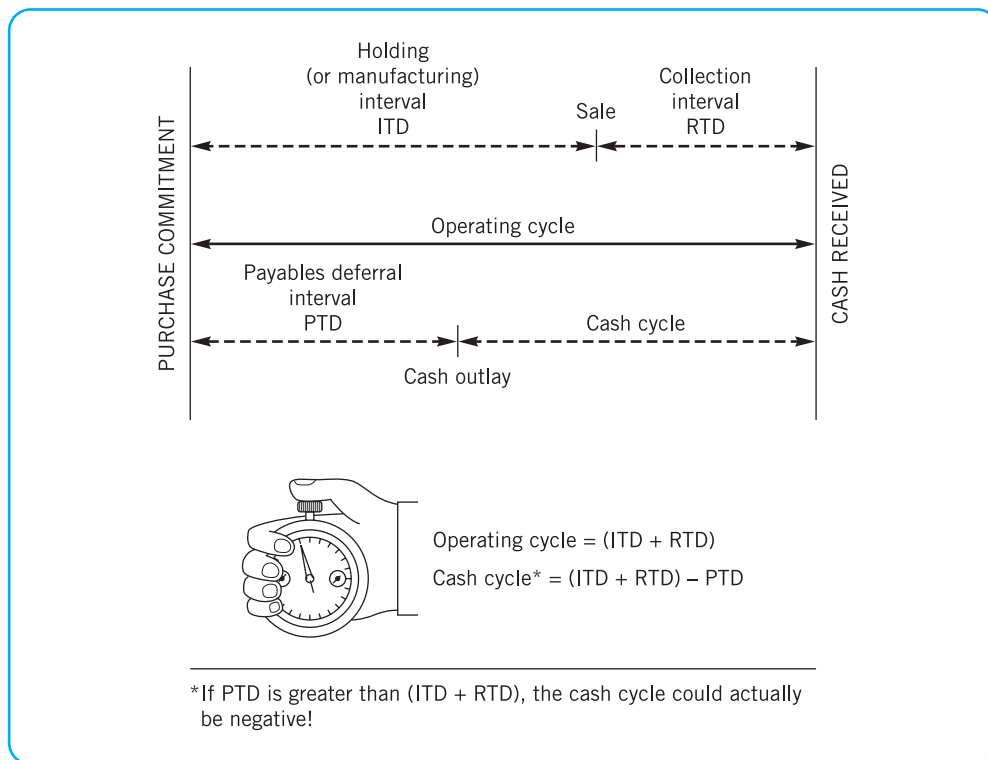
PURCHASE COMMITMENT

Holding (or manufacturing) interval ITD

Sale

Collection interval RTD

CASH RECEIVED

Operating cycle

Payables deferral interval PTD

Cash cycle

Cash outlay

Operating cycle = (ITD + RTD)

Cash cycle* = (ITD + RTD) – PTD

*If PTD is greater than (ITD + RTD), the cash cycle could actually be negative!